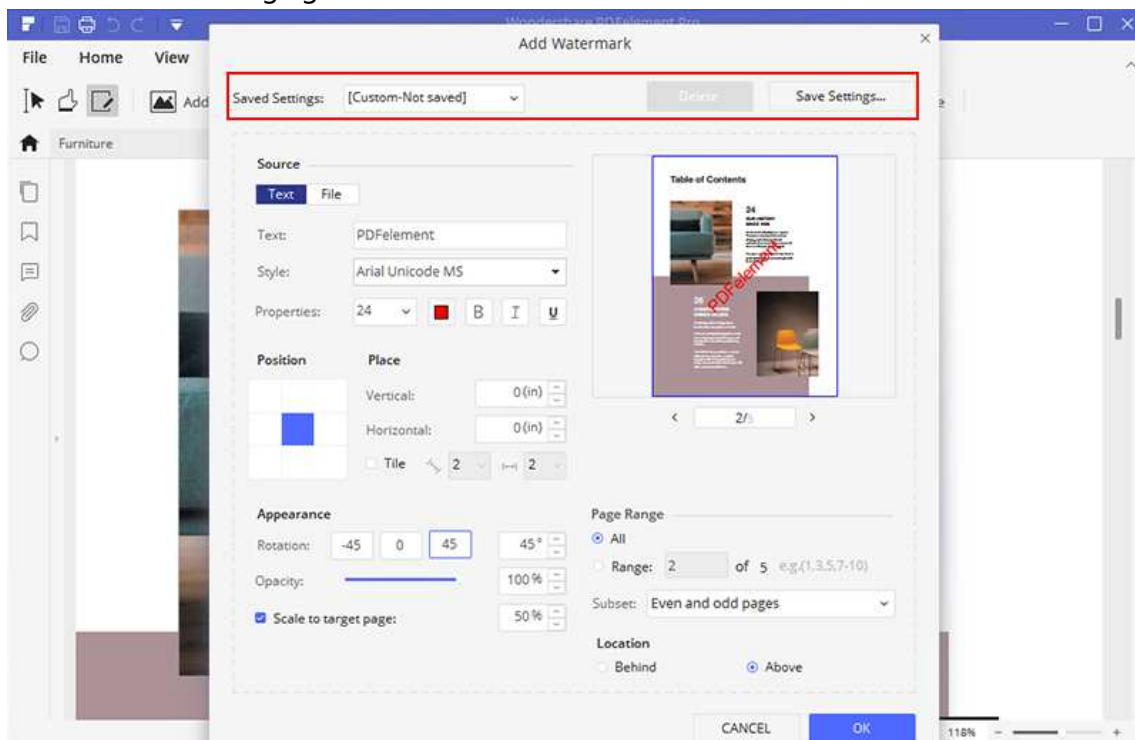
Wondershare PDFelement Pro

File Home View

Add

Furniture

Add Watermark

Saved Settings: [Custom-Not saved]

Delete

Save Settings...

Source

Text File

Text: PDFelement

Style: Arial Unicode MS

Properties: 24 B I U

Position

Place

Vertical: 0(in)

Horizontal: 0(in)

Tile 2 2

Table of Contents

24

26

PDFelement

< 2/5 >

Appearance

Rotation: -45 0 45 45°

Opacity: 100%

Scale to target page: 50%

Page Range

All

Range: 2 of 5 e.g.(1,3,5,7-10)

Subset: Even and odd pages

Location

Behind

Above

CANCEL

OK

118%